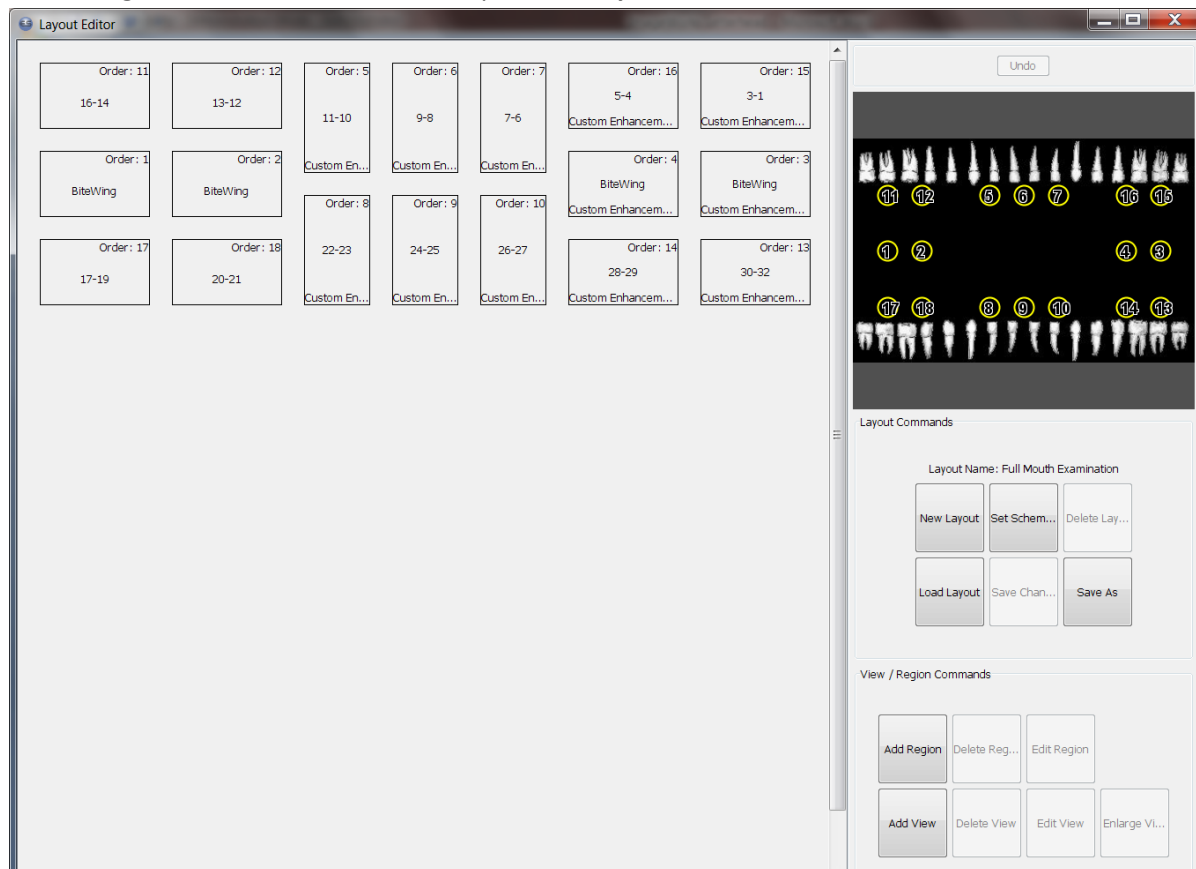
Layout Editor

Order: 11
16-14

Order: 12
13-12

Order: 5
11-10
Custom En...

Order: 6
9-8
Custom En...

Order: 7
7-6
Custom En...

Order: 16
5-4
Custom Enhancem...

Order: 15
3-1
Custom Enhancem...

Order: 1
BiteWing

Order: 2
BiteWing

Order: 4
BiteWing
Custom Enhancem...

Order: 3
BiteWing
Custom Enhancem...

Order: 8
22-23
Custom En...

Order: 9
24-25
Custom En...

Order: 10
26-27
Custom En...

Order: 17
17-19

Order: 18
20-21

Order: 14
28-29
Custom Enhancem...

Order: 13
30-32
Custom Enhancem...

Undo

11 12 5 6 7 16 15
1 2 4 3
17 18 8 9 10 14 13

Layout Commands

Layout Name: Full Mouth Examination

New Layout
Set Schem...
Delete Lay...
Load Layout
Save Chan...
Save As

View / Region Commands

Add Region
Delete Reg...
Edit Region
Add View
Delete View
Edit View
Enlarge Vi...